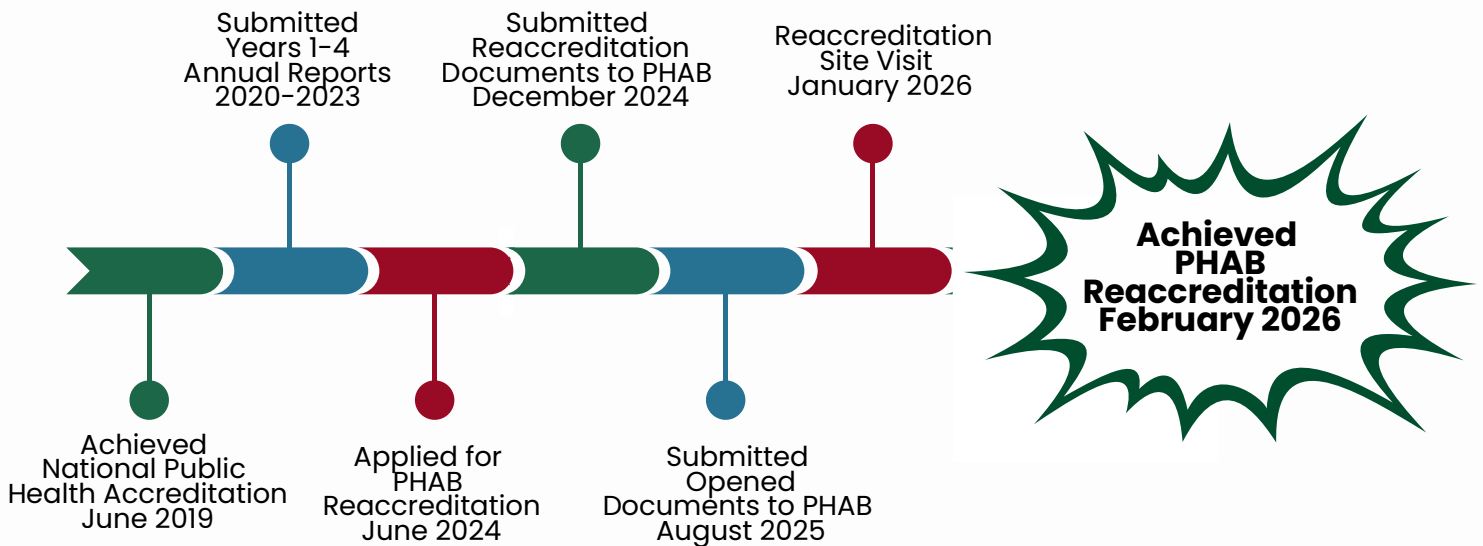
Submitted Years 1-4 Annual Reports 2020-2023

Submitted Reaccreditation Documents to PHAB December 2024

Reaccreditation Site Visit January 2026

Achieved PHAB Reaccreditation February 2026

Achieved National Public Health Accreditation June 2019

Applied for PHAB Reaccreditation June 2024

Submitted Opened Documents to PHAB August 2025